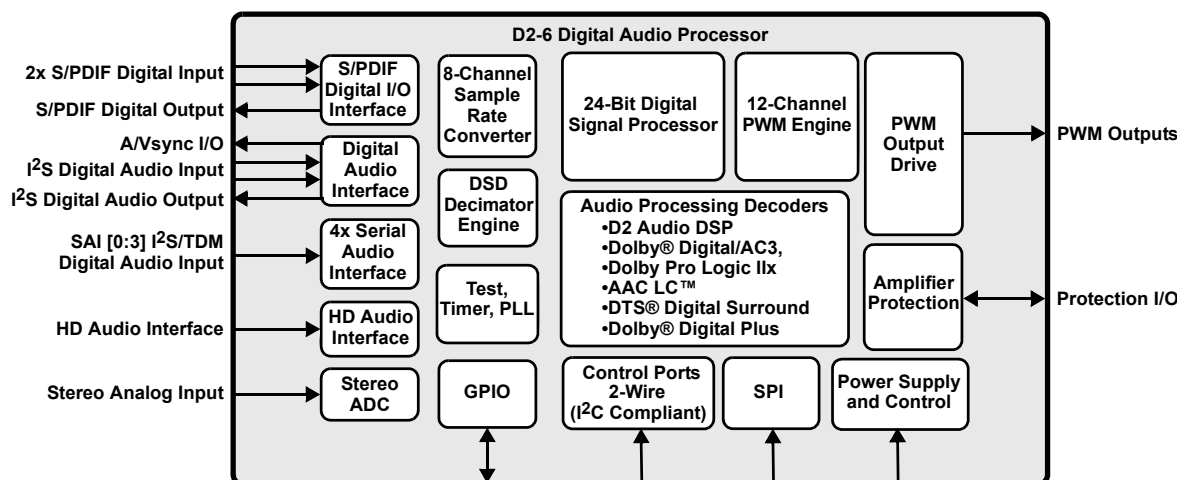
D2-6 Digital Audio Processor

2x S/PDIF Digital Input
S/PDIF Digital Output
A/Vsync I/O
I$^2$S Digital Audio Input
I$^2$S Digital Audio Output
SAI [0:3] I$^2$S/TDM Digital Audio Input
HD Audio Interface
Stereo Analog Input

S/PDIF Digital I/O Interface
Digital Audio Interface
4x Serial Audio Interface
HD Audio Interface
Stereo ADC

8-Channel Sample Rate Converter
DSD Decimator Engine
Test, Timer, PLL
GPIO

24-Bit Digital Signal Processor
12-Channel PWM Engine
PWM Output Drive

Audio Processing Decoders
•D2 Audio DSP
•Dolby® Digital/AC3,
•Dolby Pro Logic IIx
•AAC LC™
•DTS® Digital Surround
•Dolby® Digital Plus

Amplifier Protection

Control Ports 2-Wire (I$^2$C Compliant)
SPI
Power Supply and Control

PWM Outputs
Protection I/O